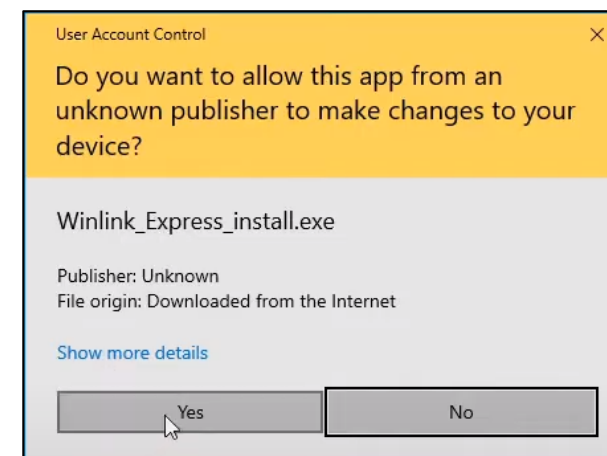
User Account Control

×

Do you want to allow this app from an unknown publisher to make changes to your device?

Winlink_Express_install.exe

Publisher: Unknown
File origin: Downloaded from the Internet

Show more details

Yes

No